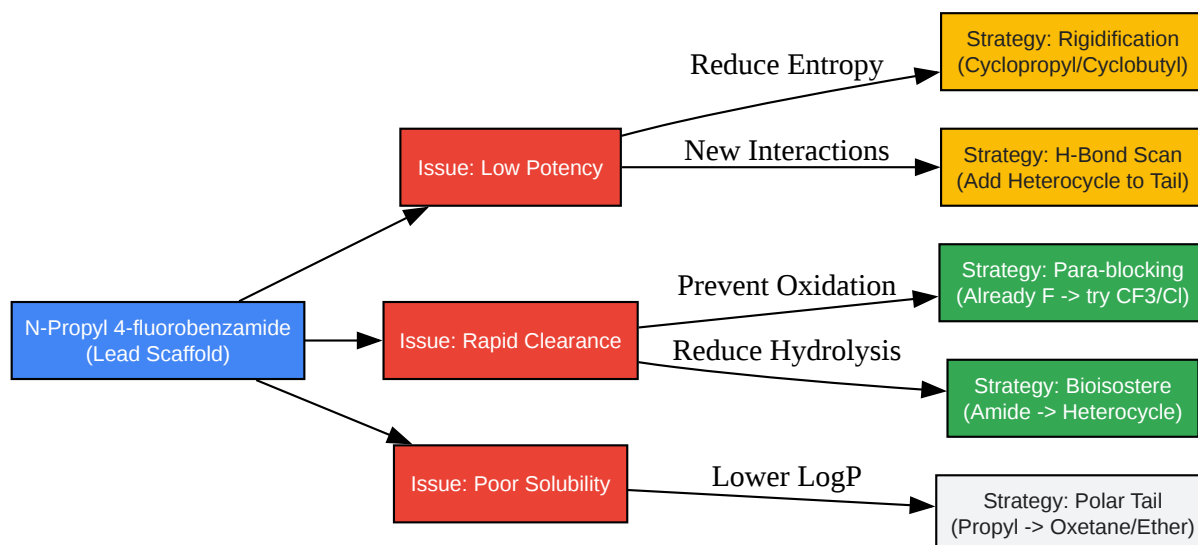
N-Propyl 4-fluorobenzamide
(Lead Scaffold)

Issue: Low Potency

Reduce Entropy

Strategy: Rigidification
(Cyclopropyl/Cyclobutyl)

New Interactions

Strategy: H-Bond Scan
(Add Heterocycle to Tail)

Issue: Rapid Clearance

Prevent Oxidation

Strategy: Para-blocking
(Already F -> try CF3/Cl)

Reduce Hydrolysis

Strategy: Bioisostere
(Amide -> Heterocycle)

Issue: Poor Solubility

Lower LogP

Strategy: Polar Tail
(Propyl -> Oxetane/Ether)